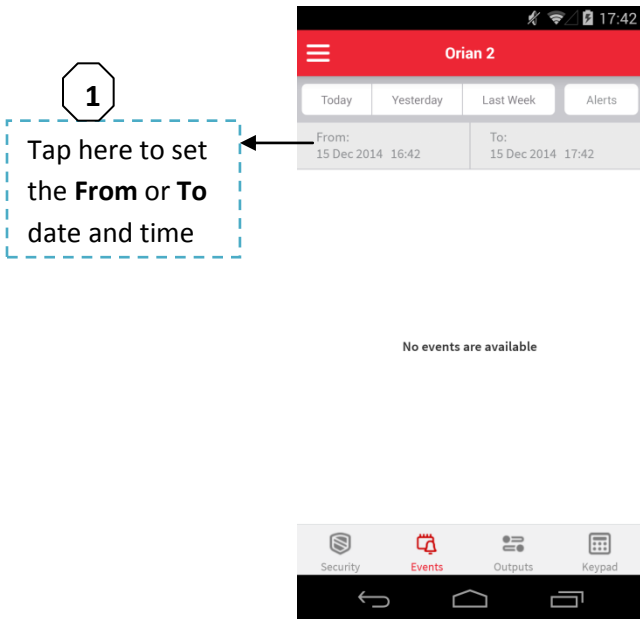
1

Tap here to set the **From** or **To** date and time

17:42

Orian 2

Today
Yesterday
Last Week
Alerts

From:
15 Dec 2014 16:42

To:
15 Dec 2014 17:42

No events are available

Security
Events
Outputs
Keypad